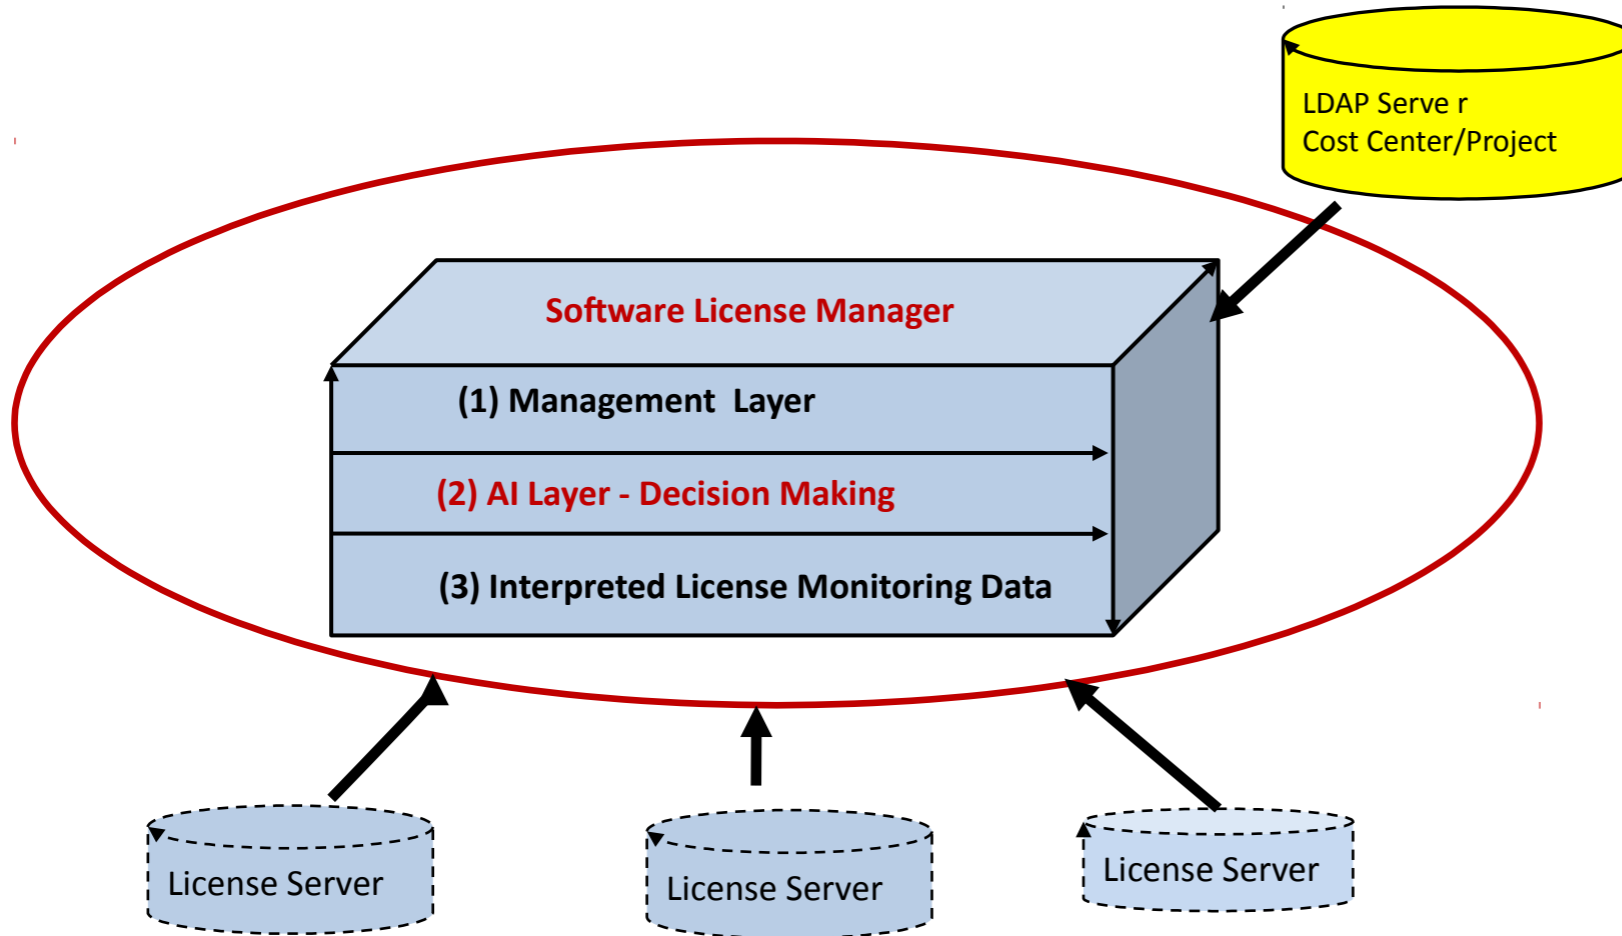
LDAP Serve r
Cost Center/Project

Software License Manager

(1) Management Layer

(2) AI Layer - Decision Making

(3) Interpreted License Monitoring Data

License Server

License Server

License Server